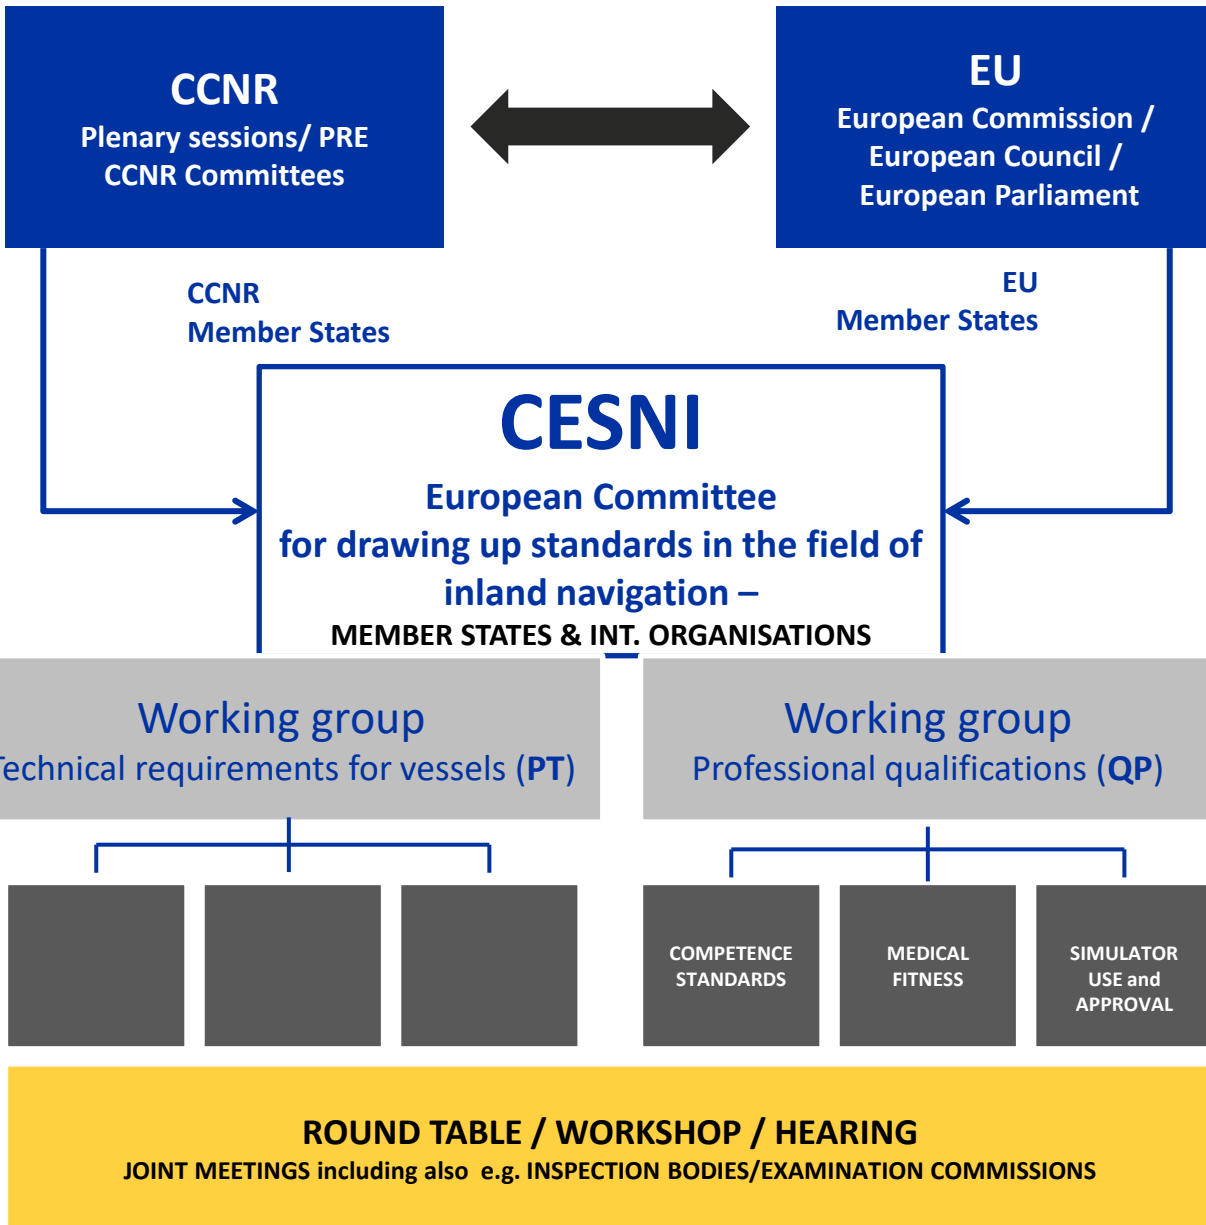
CCNR
Plenary sessions/ PRE
CCNR Committees

EU
European Commission /
European Council /
European Parliament

CCNR
Member States

EU
Member States

CESNI
European Committee
for drawing up standards in the field of inland navigation –
MEMBER STATES & INT. ORGANISATIONS

Working group
echnical requirements for vessels (PT)

Working group
Professional qualifications (QP)

COMPETENCE STANDARDS

MEDICAL FITNESS

SIMULATOR USE and APPROVAL

ROUND TABLE / WORKSHOP / HEARING
JOINT MEETINGS including also e.g. INSPECTION BODIES/EXAMINATION COMMISSIONS